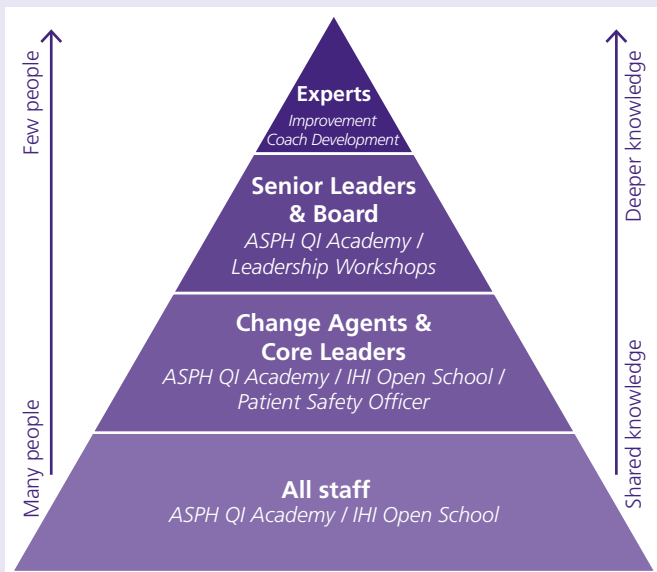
Few people

Many people

Experts
Improvement Coach Development

Senior Leaders & Board
ASPH QI Academy / Leadership Workshops

Change Agents & Core Leaders
ASPH QI Academy / IHI Open School / Patient Safety Officer

All staff
ASPH QI Academy / IHI Open School

Deeper knowledge

Shared knowledge